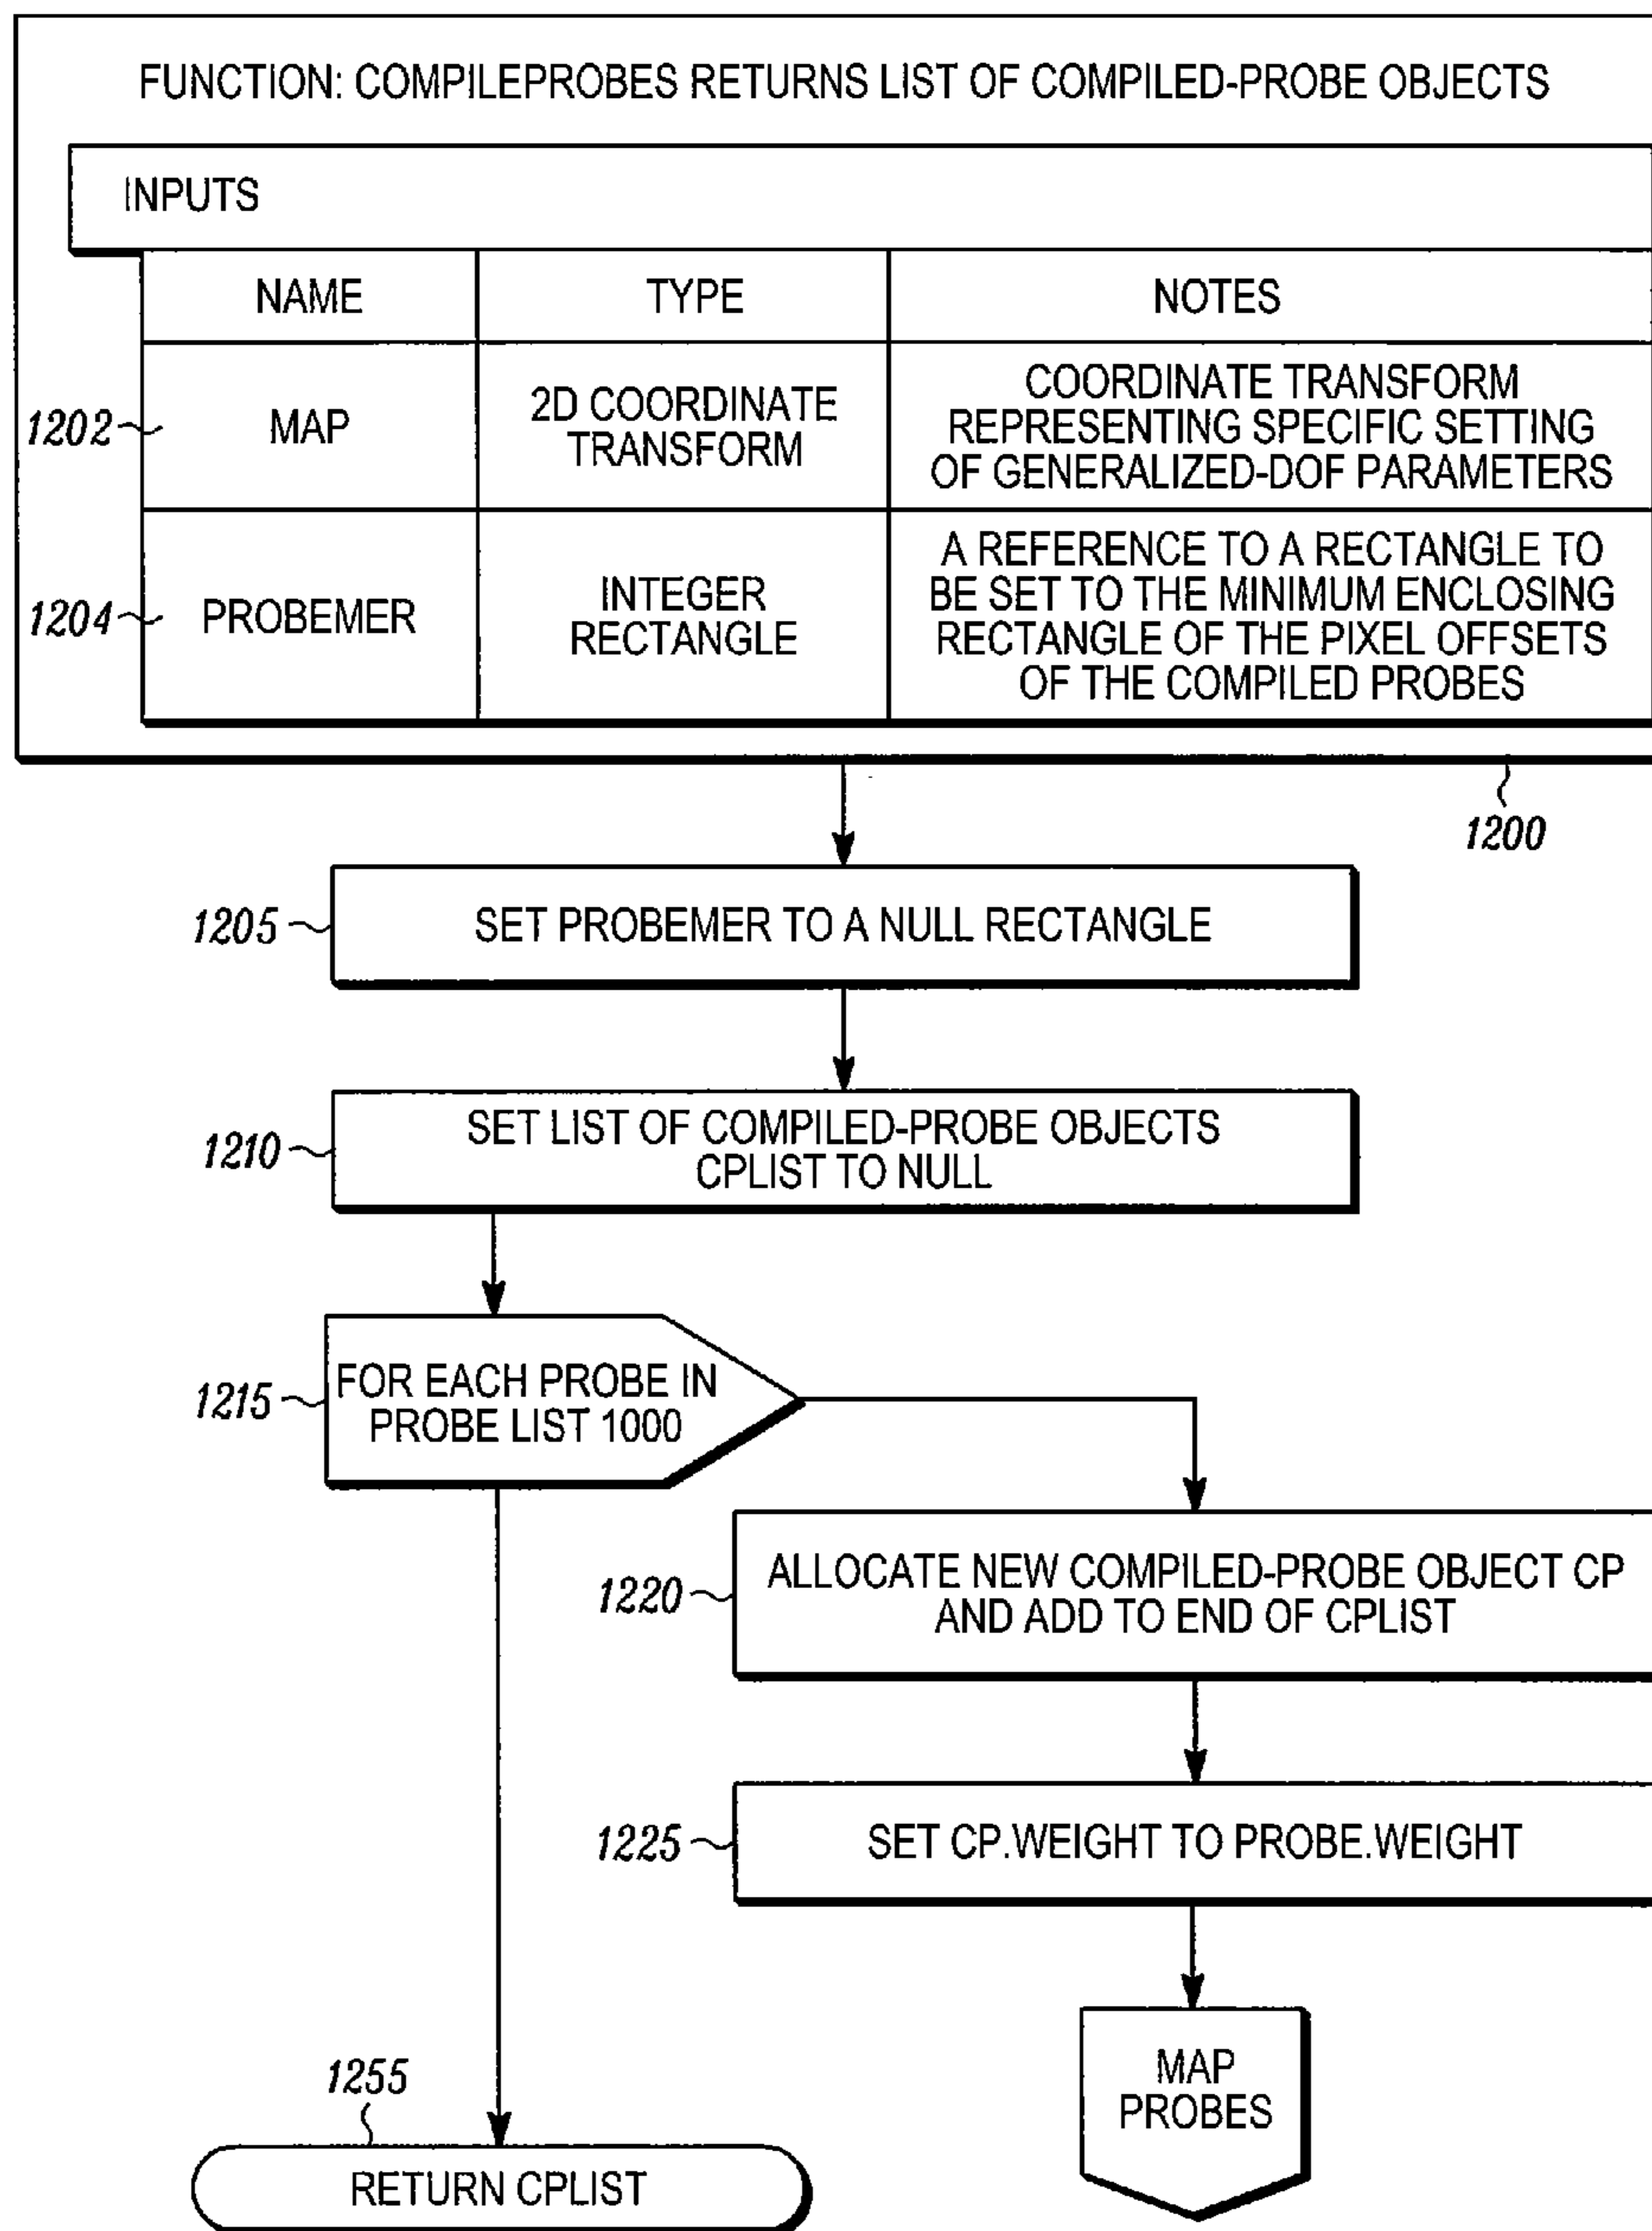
FUNCTION: COMPILEPROBES RETURNS LIST OF COMPILED-PROBE OBJECTS

INPUTS

| NAME | TYPE | NOTES |
|---|---|---|
| MAP | 2D COORDINATE TRANSFORM | COORDINATE TRANSFORM REPRESENTING SPECIFIC SETTING OF GENERALIZED-DOF PARAMETERS |
| PROBEMER | INTEGER RECTANGLE | A REFERENCE TO A RECTANGLE TO BE SET TO THE MINIMUM ENCLOSING RECTANGLE OF THE PIXEL OFFSETS OF THE COMPILED PROBES |

1202

1204

1200

1205 SET PROBEMER TO A NULL RECTANGLE

1210 SET LIST OF COMPILED-PROBE OBJECTS CPLIST TO NULL

1215 FOR EACH PROBE IN PROBE LIST 1000

1220 ALLOCATE NEW COMPILED-PROBE OBJECT CP AND ADD TO END OF CPLIST

1225 SET CP.WEIGHT TO PROBE.WEIGHT

MAP PROBES

1255

RETURN CPLIST